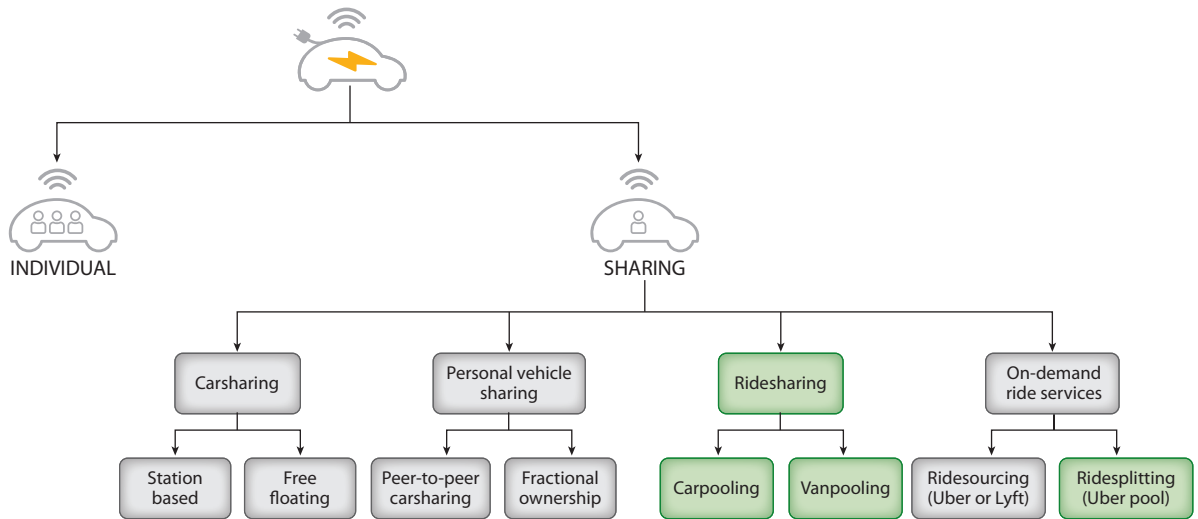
INDIVIDUAL

SHARING

Carsharing

Personal vehicle sharing

Ridesharing

On-demand ride services

Station based

Free floating

Peer-to-peer carsharing

Fractional ownership

Carpooling

Vanpooling

Ridesourcing (Uber or Lyft)

Ridesplitting (Uber pool)